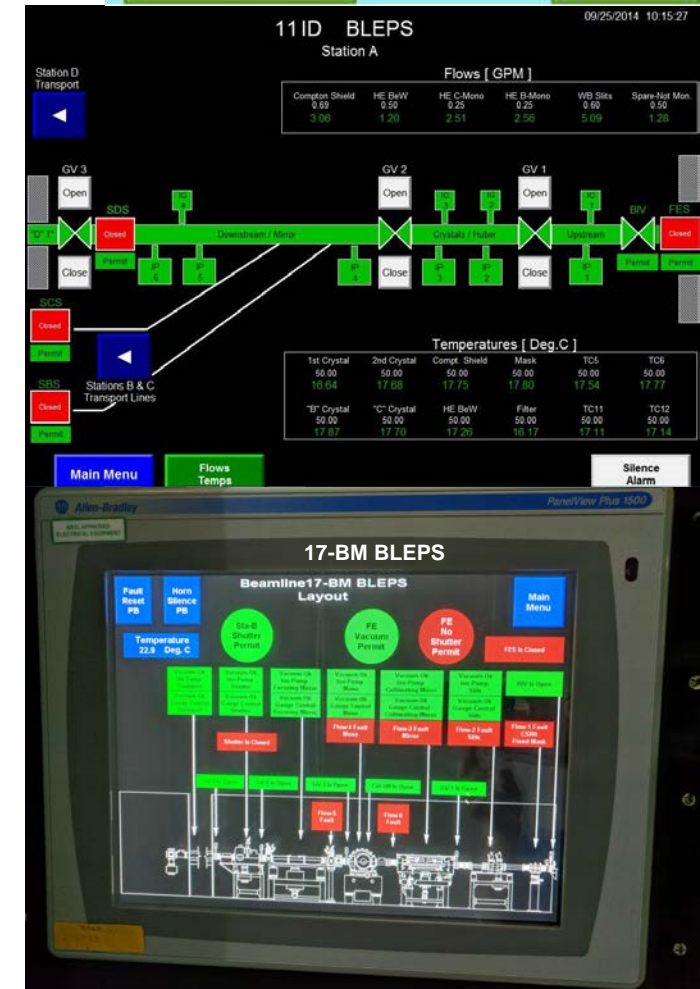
11ID BLEPS
Station A

09/25/2014 10:15:27

Station D Transport

Flows [ GPM ]

| Compton Shield | HE BeW | HE C-Mono | HE B-Mono | WB Slits | Spare-Not Mon. |
|---|---|---|---|---|---|
| 0.69 | 0.50 | 0.25 | 0.25 | 0.60 | 0.50 |
| 3.06 | 1.20 | 2.51 | 2.56 | 5.09 | 1.28 |

GV 3
Open
Close
"D" T
SDS
Closed
Permit
IG 4
Downstream / Mirror
IP 6
IP 5
GV 2
Open
Close
IP 4
IG 3
IG 2
Crystals / Huber
IP 3
IP 2
GV 1
Open
Close
IG 1
Upstream
IP 1
BIV
Permit
FES
Closed
Permit

SCS
Closed
Permit

SBS
Closed
Permit

Stations B & C Transport Lines

Temperatures [ Deg.C ]

| 1st Crystal | 2nd Crystal | Compt. Shield | Mask | TC5 | TC6 |
|---|---|---|---|---|---|
| 50.00 | 50.00 | 50.00 | 50.00 | 50.00 | 50.00 |
| 16.64 | 17.68 | 17.75 | 17.80 | 17.54 | 17.77 |
| "B" Crystal | "C" Crystal | HE BeW | Filter | TC11 | TC12 |
| 50.00 | 50.00 | 50.00 | 50.00 | 50.00 | 50.00 |
| 17.87 | 17.70 | 17.26 | 16.17 | 17.11 | 17.14 |

Main Menu
Flows Temps
Silence Alarm

Allen-Bradley
PanelView Plus 1500
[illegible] ELECTRICAL EQUIPMENT

17-BM BLEPS

Fault Reset PB
Horn Silence PB
Beamline17-BM BLEPS Layout
Main Menu
Temperature 22.9 Deg. C
Sta-B Shutter Permit
FE Vacuum Permit
FE No Shutter Permit
FES Is Closed
Vacuum Ok Ion Pump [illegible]
Vacuum Ok Ion Pump Focusing Mirror
Vacuum Ok Gauge Control Focusing Mirror
Vacuum Ok Ion Pump Mono
Vacuum Ok Gauge Control Mono
Vacuum Ok Ion Pump Collimating Mirror
Vacuum Ok Gauge Control Collimating Mirror
Vacuum Ok Ion Pump Slits
Vacuum Ok Gauge Control Slits
BIV Is Open
Shutter Is Closed
Flow1 Fault Mono
Flow2 Fault Mirror
Flow3 Fault Slits
Flow1 Fault CS00 Fixed Mask
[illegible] Is Open
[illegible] Is Open
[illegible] Is Open
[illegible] Is Open
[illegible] Is Open
Flow5 Fault
Flow4 Fault